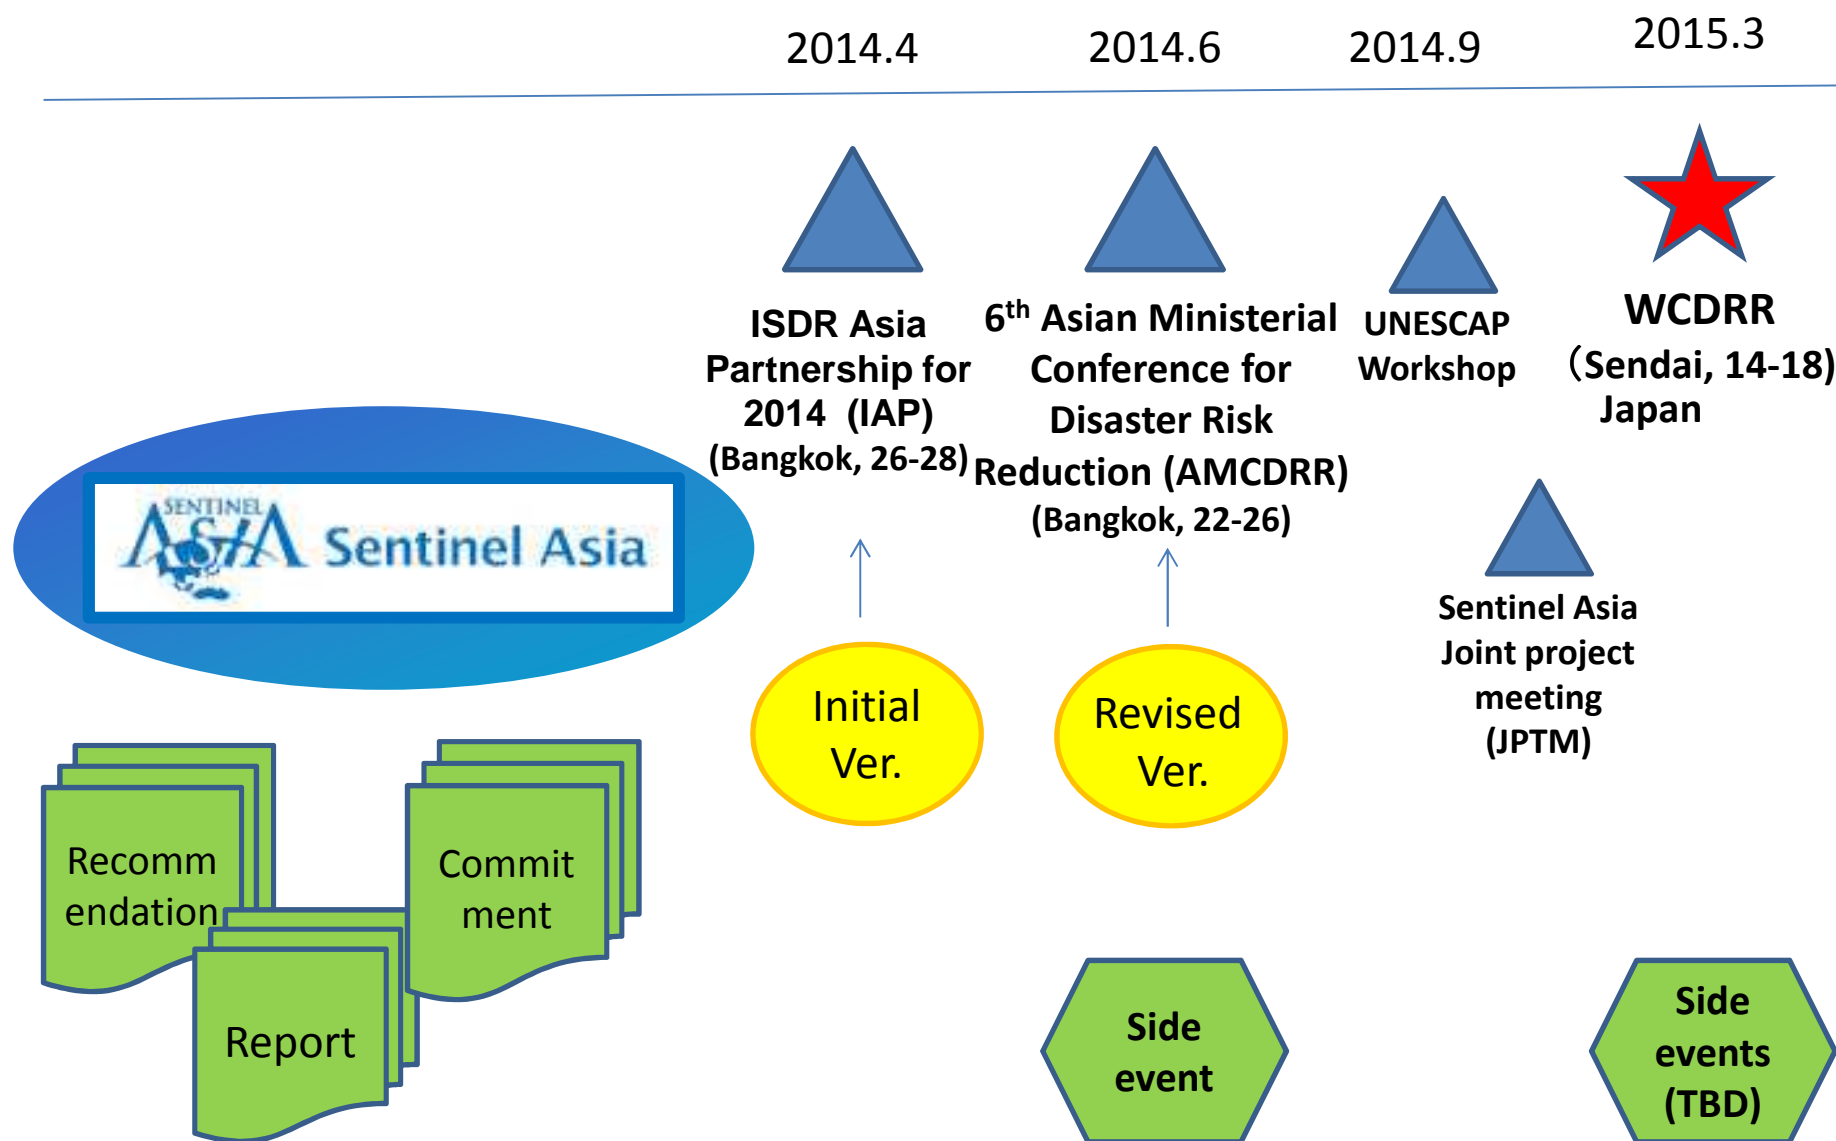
2014.4
2014.6
2014.9
2015.3

ISDR Asia Partnership for 2014 (IAP) (Bangkok, 26-28)

$6^{th}$ Asian Ministerial Conference for Disaster Risk Reduction (AMCDRR) (Bangkok, 22-26)

UNESCAP Workshop

WCDRR （Sendai, 14-18) Japan

SENTINEL ASIA Sentinel Asia

Initial Ver.

Revised Ver.

Sentinel Asia Joint project meeting (JPTM)

Recommendation

Commitment

Report

Side event

Side events (TBD)